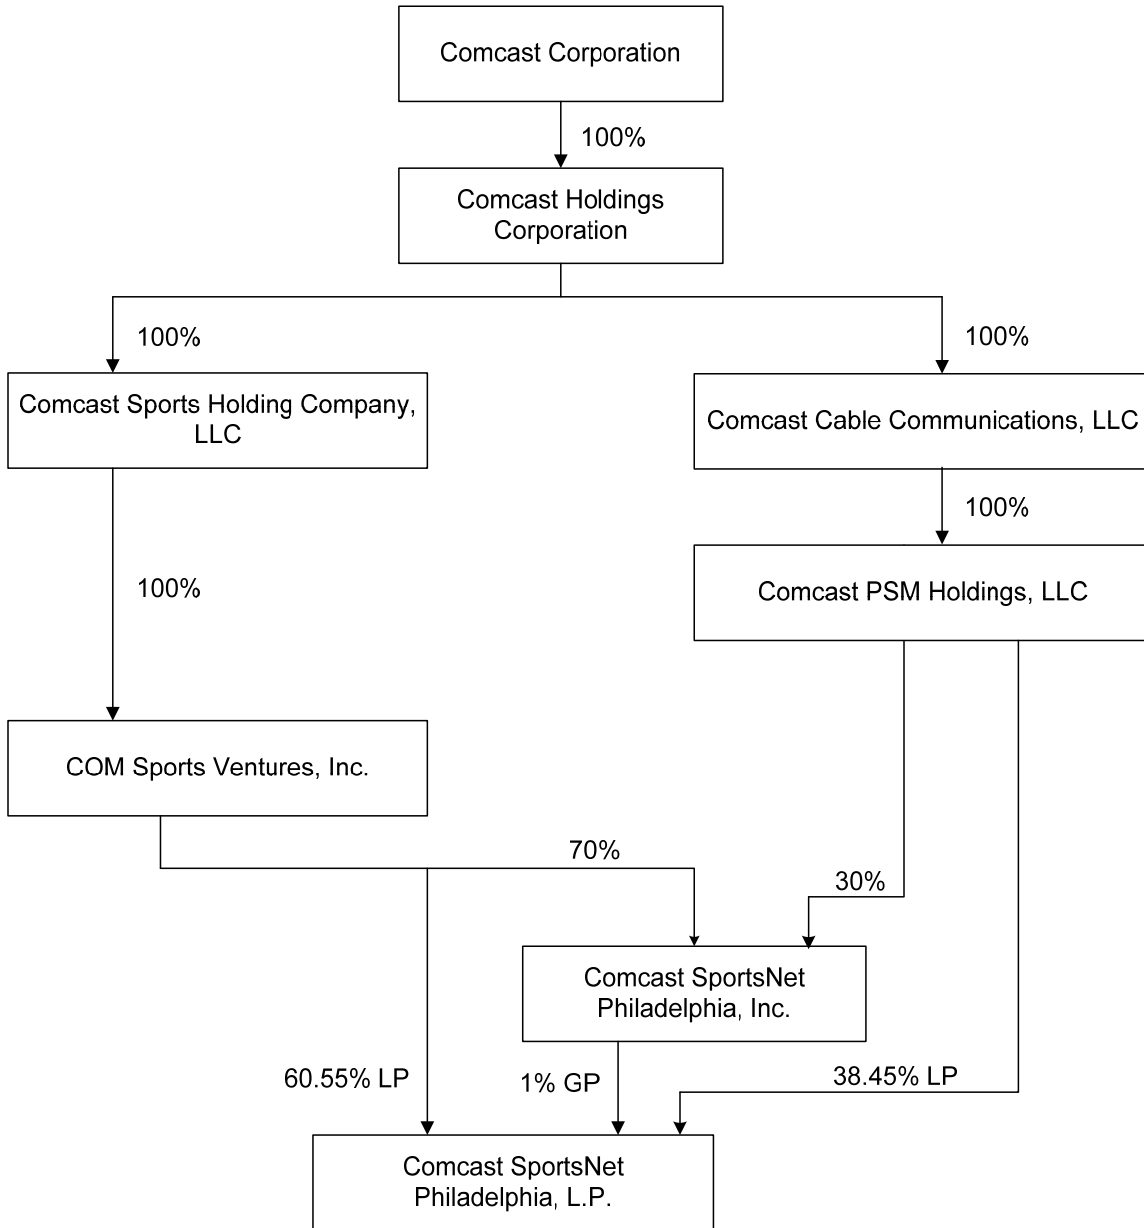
Comcast Corporation

100%

Comcast Holdings Corporation

100%

100%

Comcast Sports Holding Company, LLC

Comcast Cable Communications, LLC

100%

Comcast PSM Holdings, LLC

100%

COM Sports Ventures, Inc.

70%

30%

Comcast SportsNet Philadelphia, Inc.

60.55% LP

1% GP

38.45% LP

Comcast SportsNet Philadelphia, L.P.